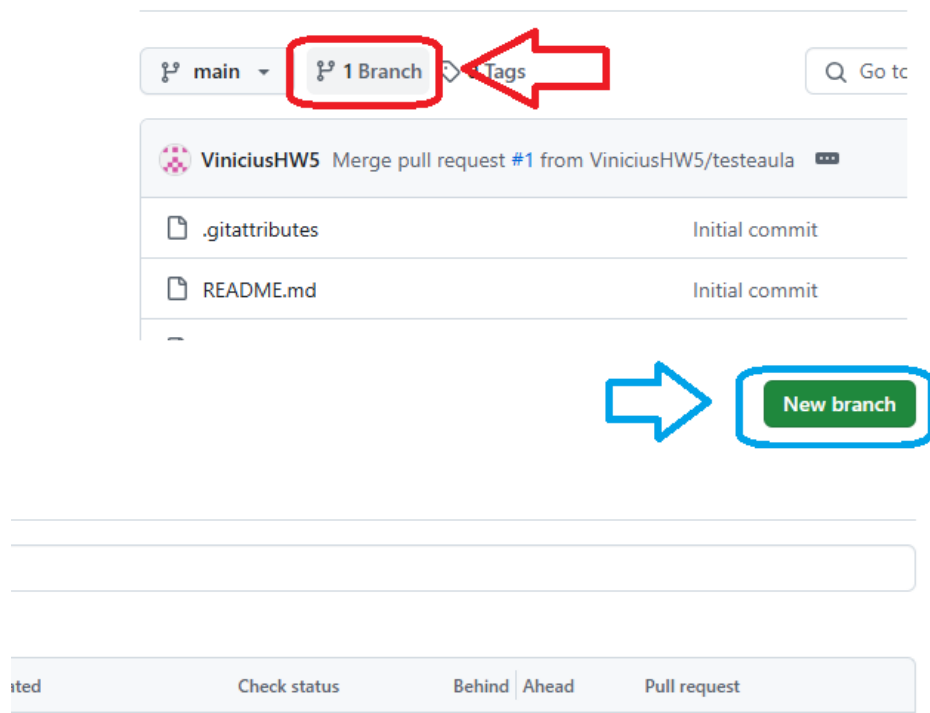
main

1 Branch

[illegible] Tags

Go to

ViniciusHW5 Merge pull request #1 from ViniciusHW5/testeaula

.gitattributes Initial commit

README.md Initial commit

New branch

ated

Check status

Behind

Ahead

Pull request